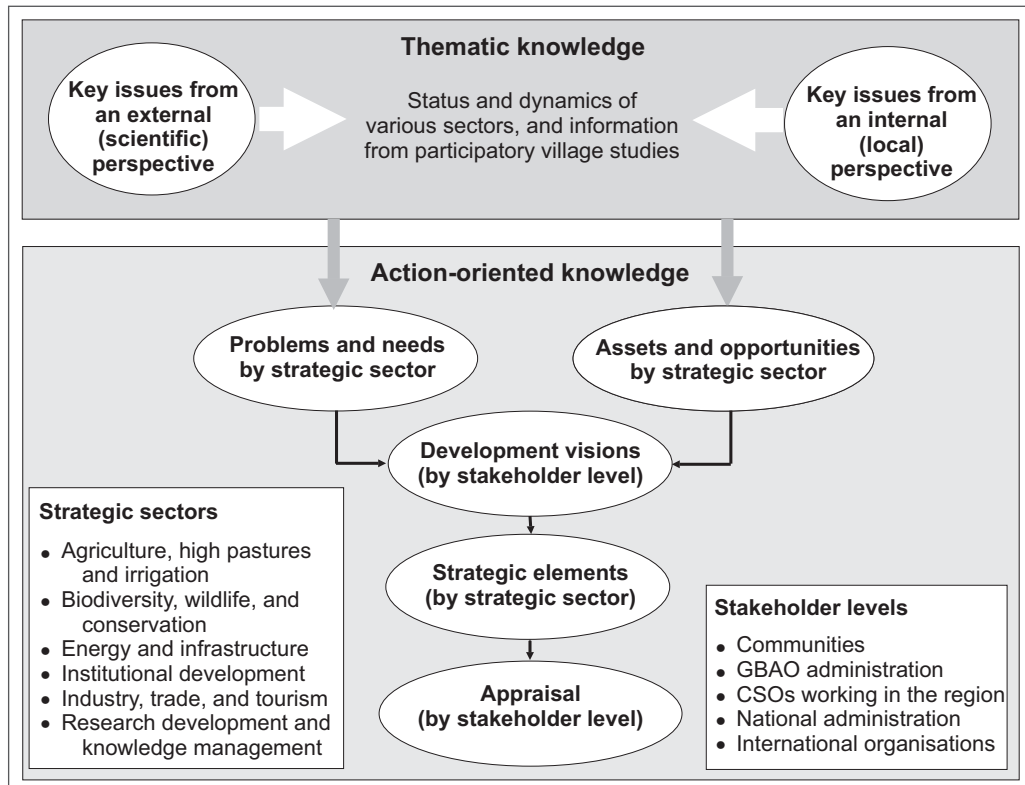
Thematic knowledge

Key issues from an external (scientific) perspective

Status and dynamics of various sectors, and information from participatory village studies

Key issues from an internal (local) perspective

Action-oriented knowledge

Problems and needs by strategic sector

Assets and opportunities by strategic sector

Development visions (by stakeholder level)

Strategic elements (by strategic sector)

Appraisal (by stakeholder level)

Strategic sectors
- Agriculture, high pastures and irrigation
- Biodiversity, wildlife, and conservation
- Energy and infrastructure
- Institutional development
- Industry, trade, and tourism
- Research development and knowledge management

Stakeholder levels
- Communities
- GBAO administration
- CSOs working in the region
- National administration
- International organisations